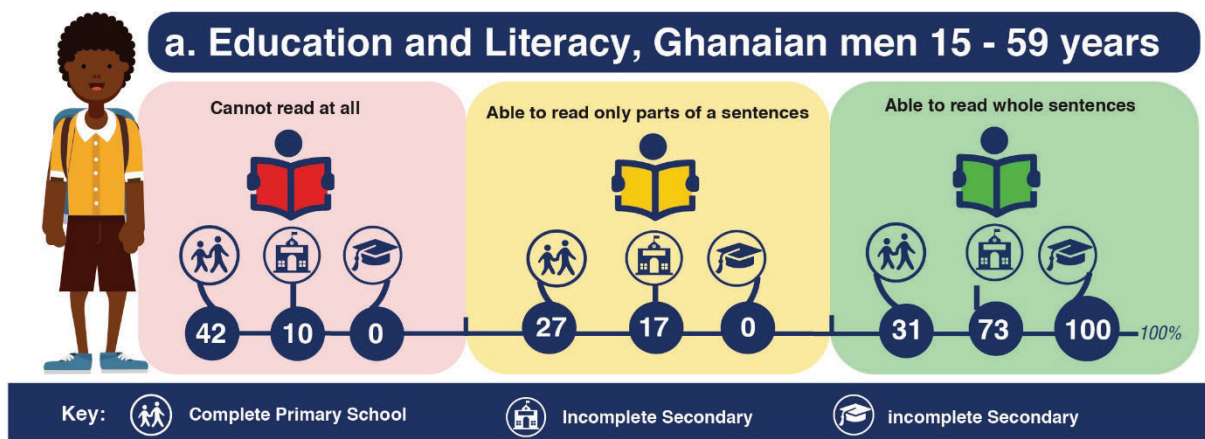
a. Education and Literacy, Ghanaian men 15 - 59 years

Cannot read at all

42 10 0

Able to read only parts of a sentences

27 17 0

Able to read whole sentences

31 73 100 100%

Key: Complete Primary School Incomplete Secondary incomplete Secondary